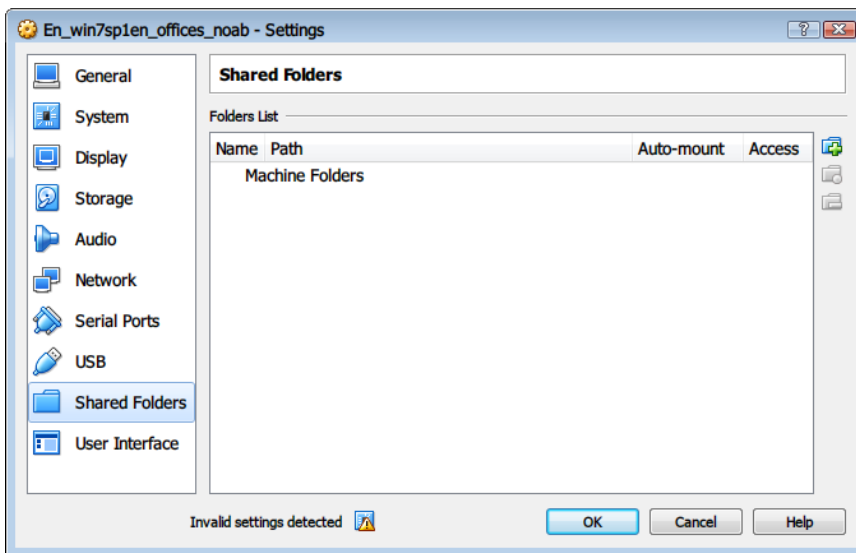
En_win7sp1en_offices_noab - Settings

?

General
System
Display
Storage
Audio
Network
Serial Ports
USB
Shared Folders
User Interface

Shared Folders

Folders List

| Name | Path | Auto-mount | Access |
|---|---|---|---|
| | Machine Folders | | |

Invalid settings detected

OK
Cancel
Help